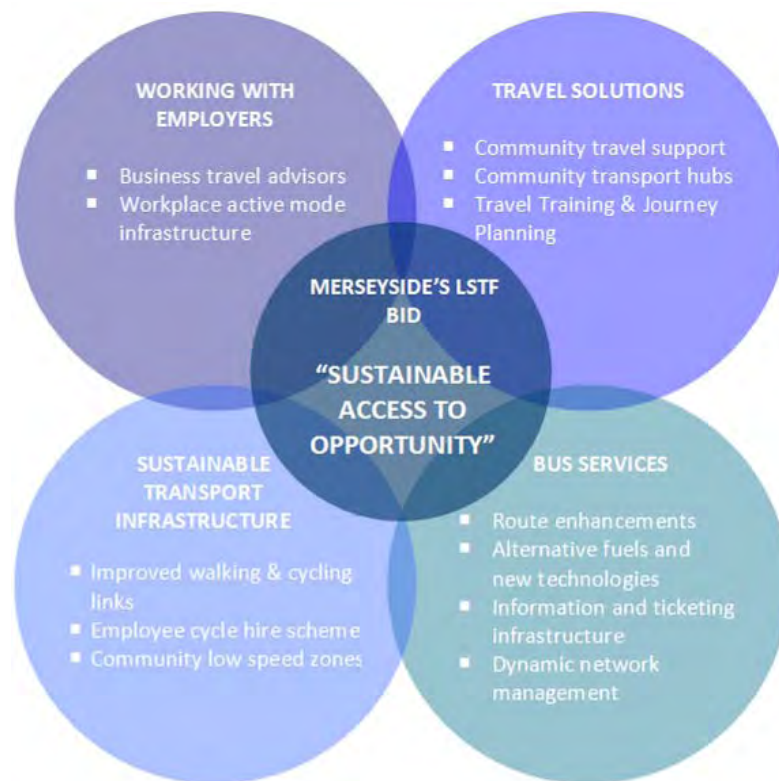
WORKING WITH EMPLOYERS

- Business travel advisors
- Workplace active mode infrastructure

TRAVEL SOLUTIONS

- Community travel support
- Community transport hubs
- Travel Training & Journey Planning

MERSEYSIDE'S LSTF BID

"SUSTAINABLE ACCESS TO OPPORTUNITY"

SUSTAINABLE TRANSPORT INFRASTRUCTURE

- Improved walking & cycling links
- Employee cycle hire scheme
- Community low speed zones

BUS SERVICES

- Route enhancements
- Alternative fuels and new technologies
- Information and ticketing infrastructure
- Dynamic network management